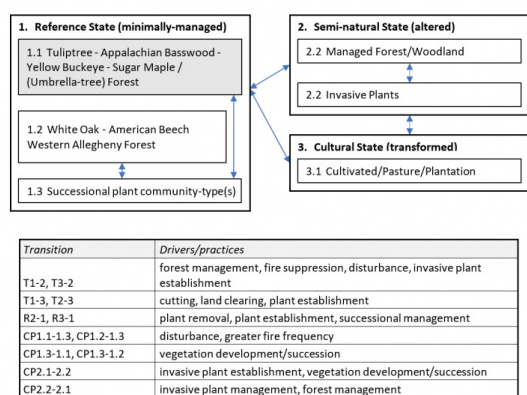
1. Reference State (minimally-managed)

1.1 Tuliptree - Appalachian Basswood - Yellow Buckeye - Sugar Maple / (Umbrella-tree) Forest

1.2 White Oak - American Beech Western Allegheny Forest

1.3 Successional plant community-type(s)

2. Semi-natural State (altered)

2.2 Managed Forest/Woodland

2.2 Invasive Plants

3. Cultural State (transformed)

3.1 Cultivated/Pasture/Plantation

| Transition | Drivers/practices |
|---|---|
| T1-2, T3-2 | forest management, fire suppression, disturbance, invasive plant establishment |
| T1-3, T2-3 | cutting, land clearing, plant establishment |
| R2-1, R3-1 | plant removal, plant establishment, successional management |
| CP1.1-1.3, CP1.2-1.3 | disturbance, greater fire frequency |
| CP1.3-1.1, CP1.3-1.2 | vegetation development/succession |
| CP2.1-2.2 | invasive plant establishment, vegetation development/succession |
| CP2.2-2.1 | invasive plant management, forest management |